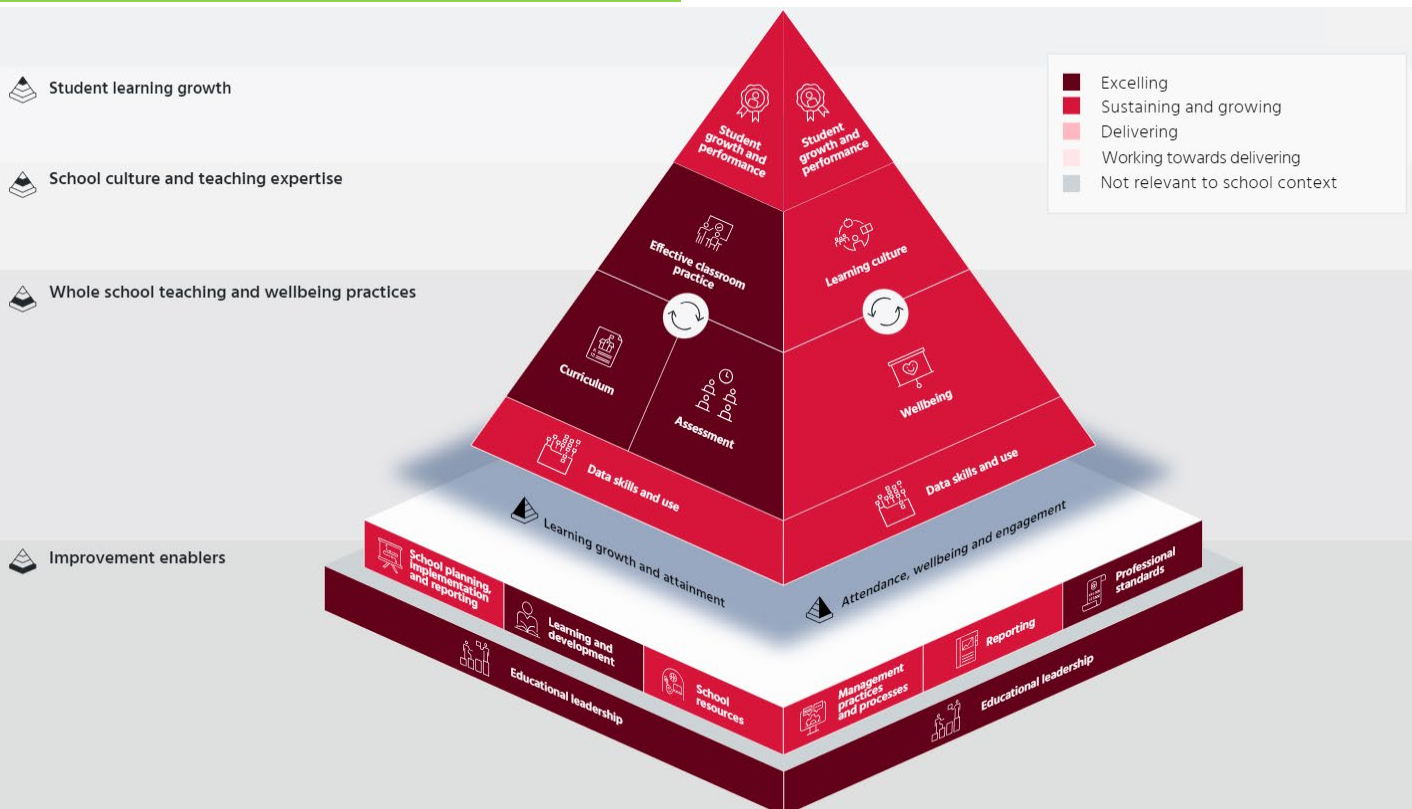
Student learning growth

School culture and teaching expertise

Whole school teaching and wellbeing practices

Improvement enablers

Excelling
Sustaining and growing
Delivering
Working towards delivering
Not relevant to school context

Student growth and performance

Student growth and performance

Effective classroom practice

Learning culture

Curriculum

Assessment

Wellbeing

Data skills and use

Data skills and use

Learning growth and attainment

Attendance, wellbeing and engagement

School planning, implementation and reporting

Learning and development

School resources

Management practices and processes

Reporting

Professional standards

Educational leadership

Educational leadership